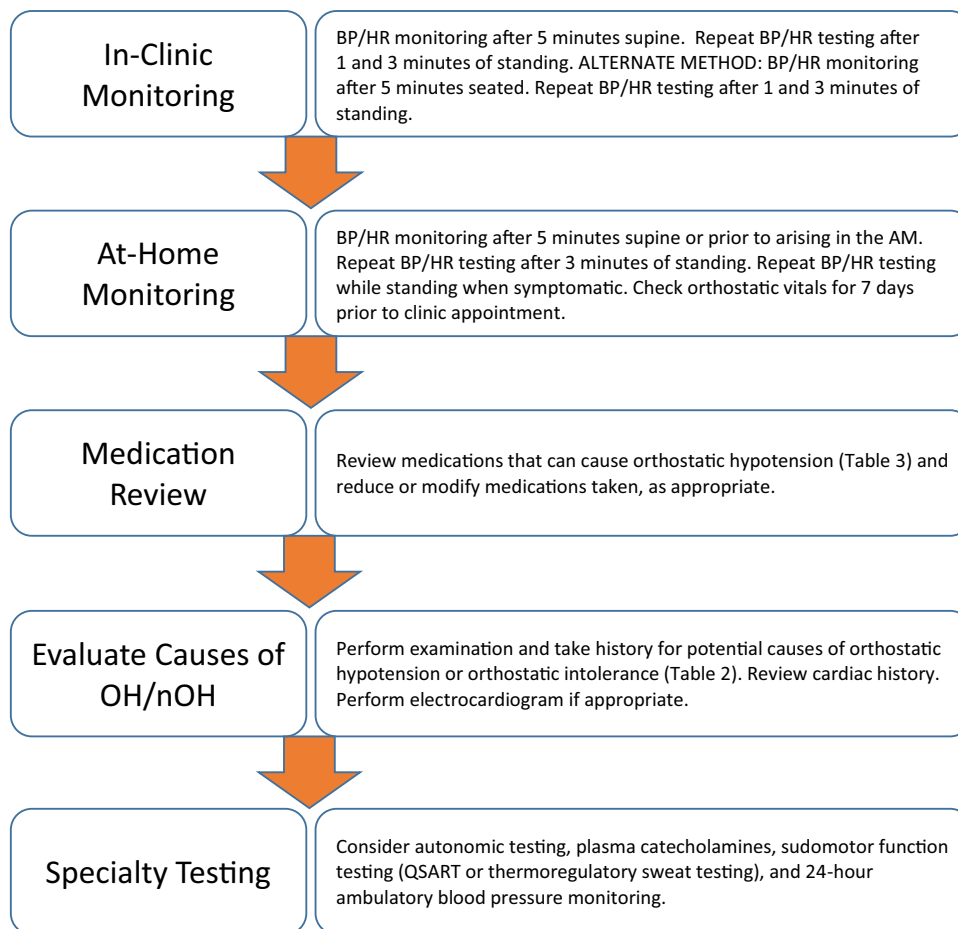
In-Clinic Monitoring

BP/HR monitoring after 5 minutes supine. Repeat BP/HR testing after 1 and 3 minutes of standing. ALTERNATE METHOD: BP/HR monitoring after 5 minutes seated. Repeat BP/HR testing after 1 and 3 minutes of standing.

At-Home Monitoring

BP/HR monitoring after 5 minutes supine or prior to arising in the AM. Repeat BP/HR testing after 3 minutes of standing. Repeat BP/HR testing while standing when symptomatic. Check orthostatic vitals for 7 days prior to clinic appointment.

Medication Review

Review medications that can cause orthostatic hypotension (Table 3) and reduce or modify medications taken, as appropriate.

Evaluate Causes of OH/nOH

Perform examination and take history for potential causes of orthostatic hypotension or orthostatic intolerance (Table 2). Review cardiac history. Perform electrocardiogram if appropriate.

Specialty Testing

Consider autonomic testing, plasma catecholamines, sudomotor function testing (QSART or thermoregulatory sweat testing), and 24-hour ambulatory blood pressure monitoring.